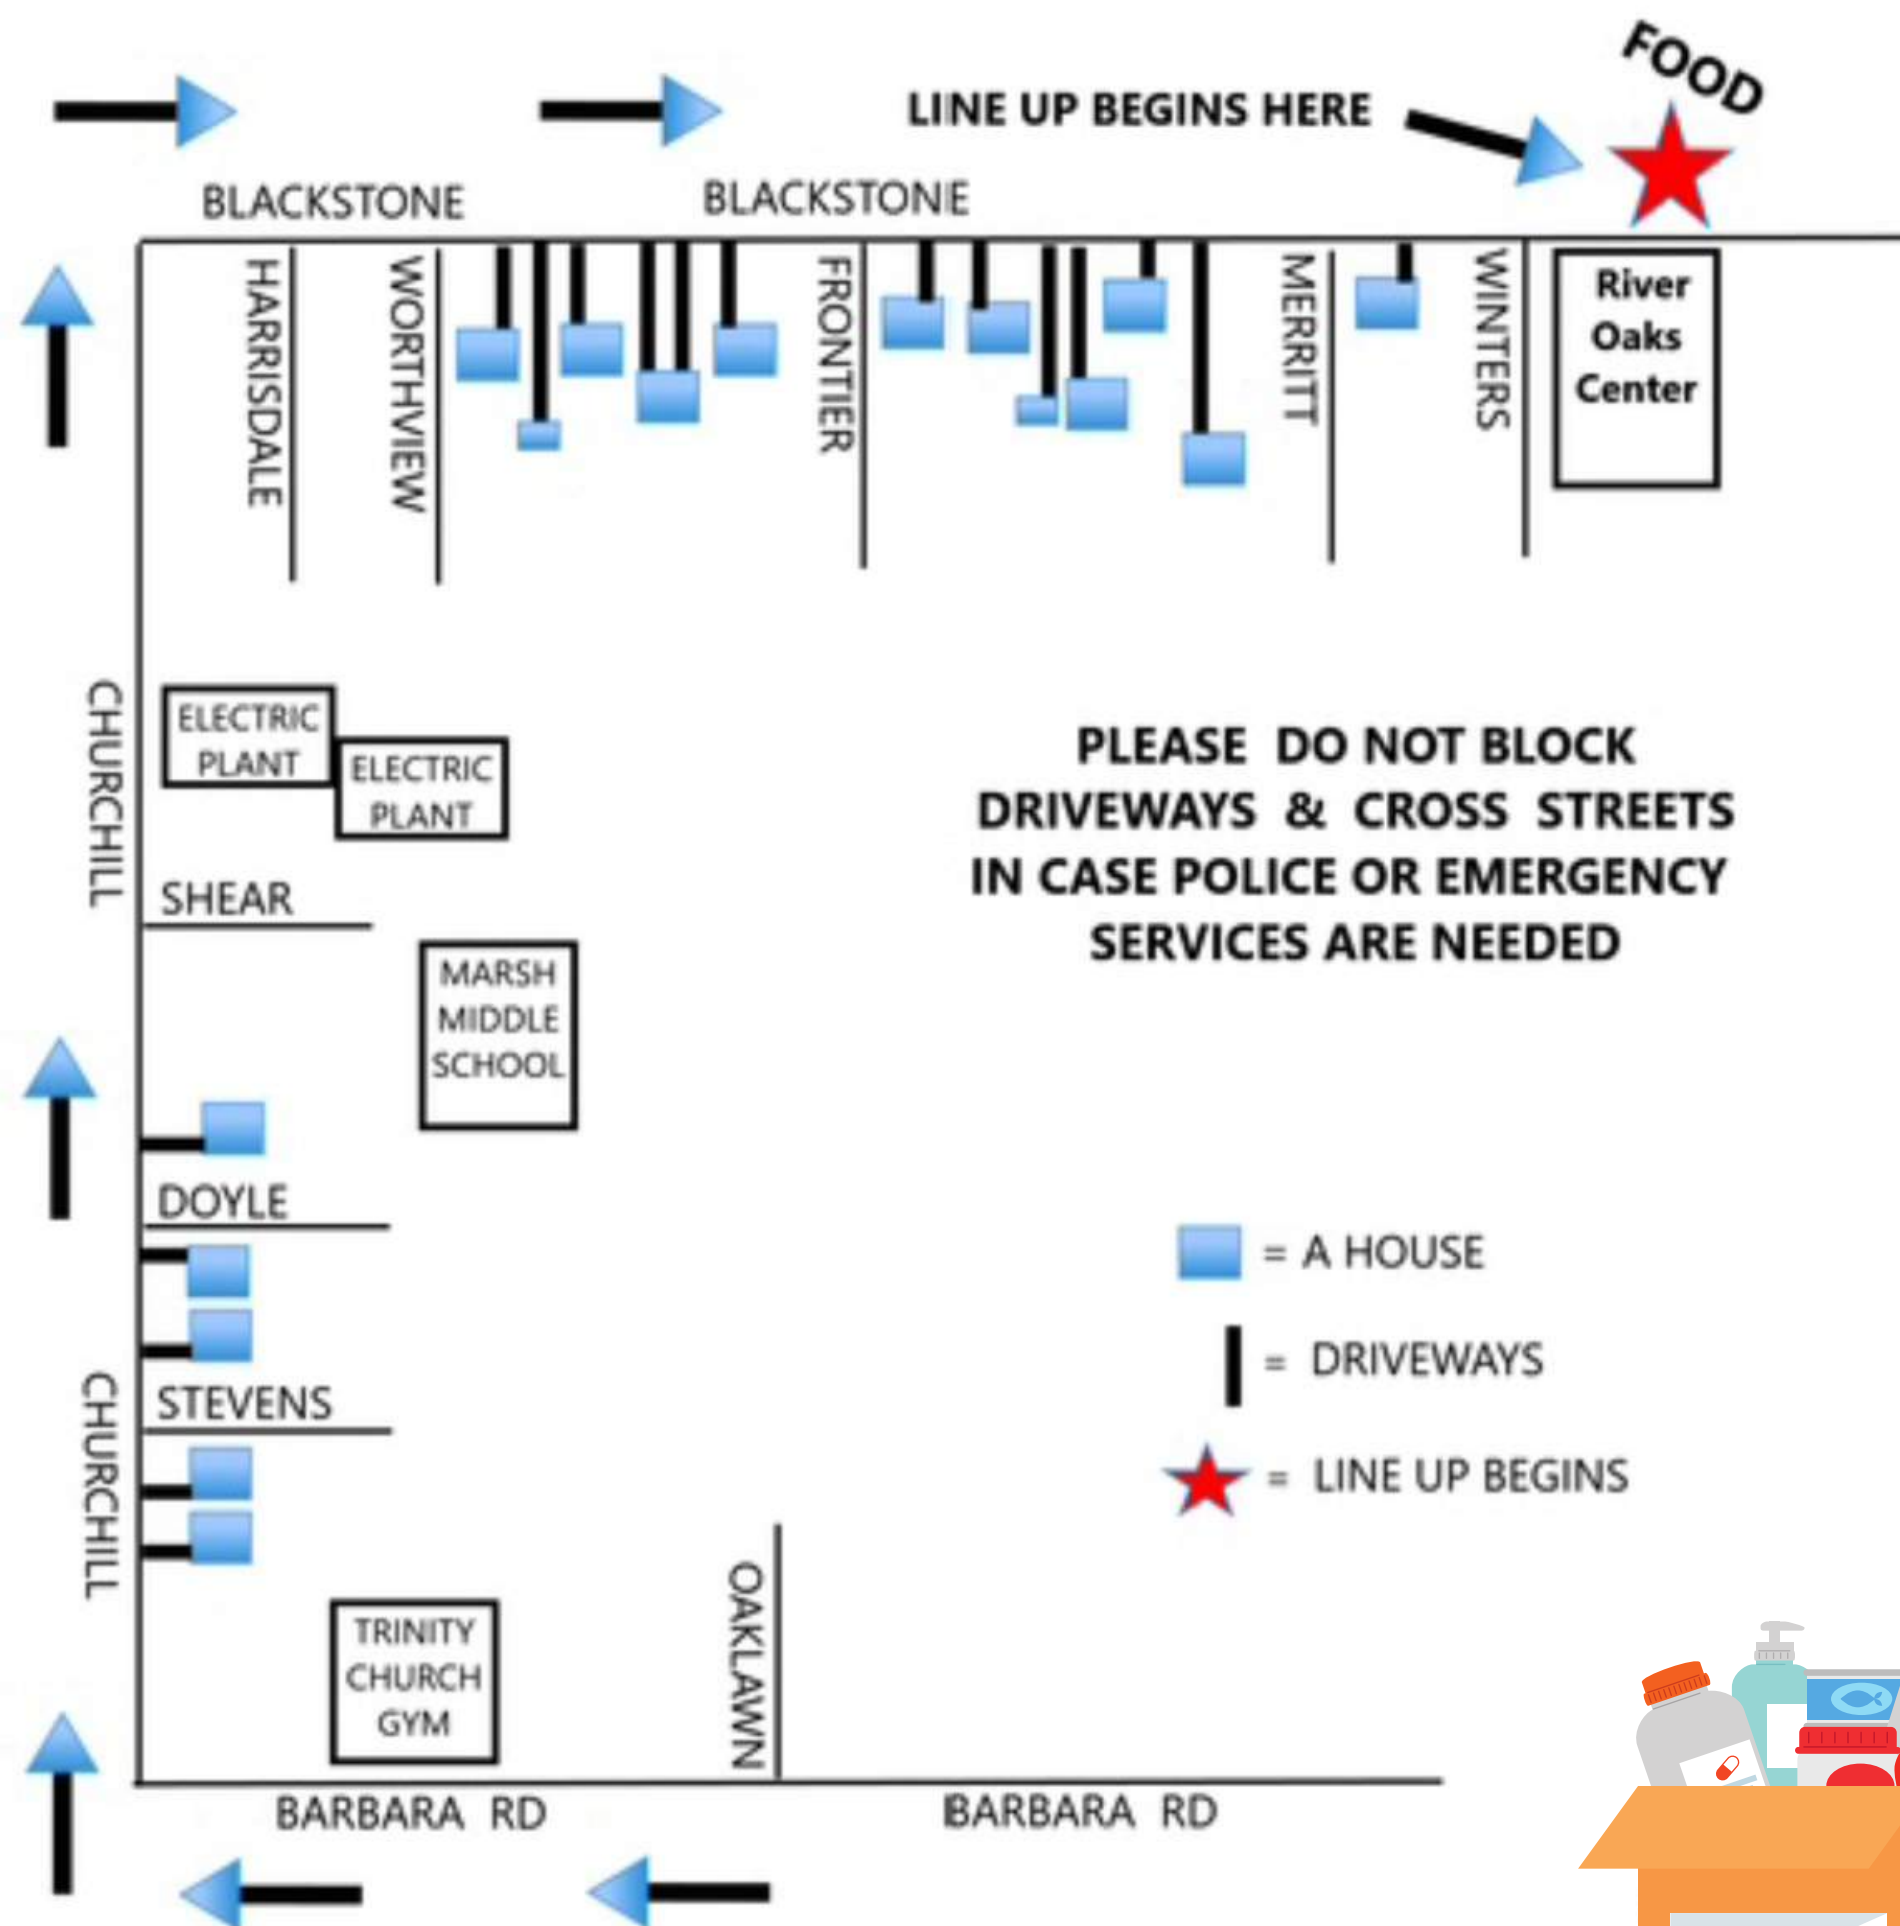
FOOD

LINE UP BEGINS HERE

BLACKSTONE

BLACKSTONE

HARRISDALE

WORTHVIEW

FRONTIER

MERRITT

WINTERS

River Oaks Center

CHURCHILL

ELECTRIC PLANT

ELECTRIC PLANT

SHEAR

MARSH MIDDLE SCHOOL

PLEASE DO NOT BLOCK DRIVEWAYS & CROSS STREETS IN CASE POLICE OR EMERGENCY SERVICES ARE NEEDED

DOYLE

STEVENS

CHURCHILL

= A HOUSE

= DRIVEWAYS

= LINE UP BEGINS

TRINITY CHURCH GYM

OAKLAWN

BARBARA RD

BARBARA RD